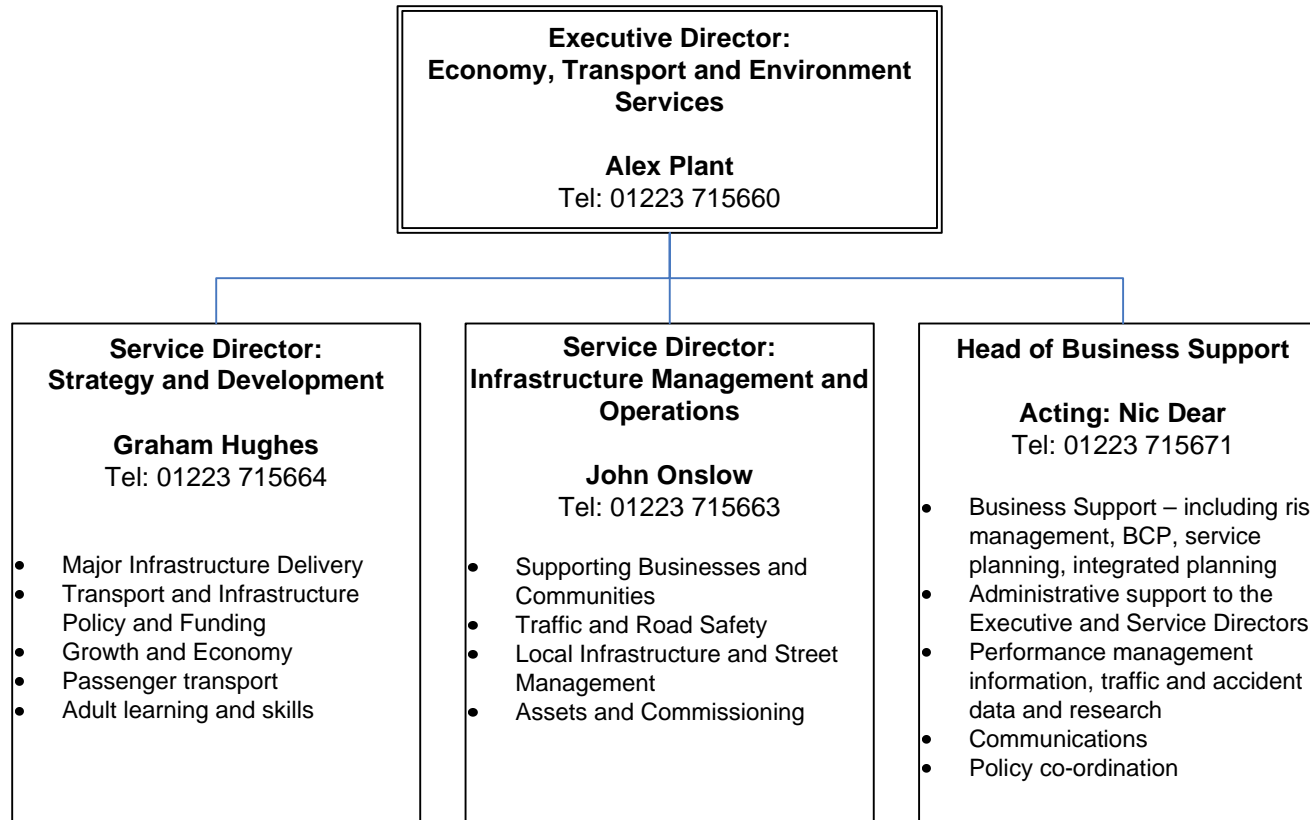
**Executive Director: Economy, Transport and Environment Services**

**Alex Plant**
Tel: 01223 715660

**Service Director: Strategy and Development**

**Graham Hughes**
Tel: 01223 715664

- Major Infrastructure Delivery
- Transport and Infrastructure Policy and Funding
- Growth and Economy
- Passenger transport
- Adult learning and skills

**Service Director: Infrastructure Management and Operations**

**John Onslow**
Tel: 01223 715663

- Supporting Businesses and Communities
- Traffic and Road Safety
- Local Infrastructure and Street Management
- Assets and Commissioning

**Head of Business Support**

**Acting: Nic Dear**
Tel: 01223 715671

- Business Support – including ris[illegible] management, BCP, service planning, integrated planning
- Administrative support to the Executive and Service Directors
- Performance management information, traffic and accident data and research
- Communications
- Policy co-ordination